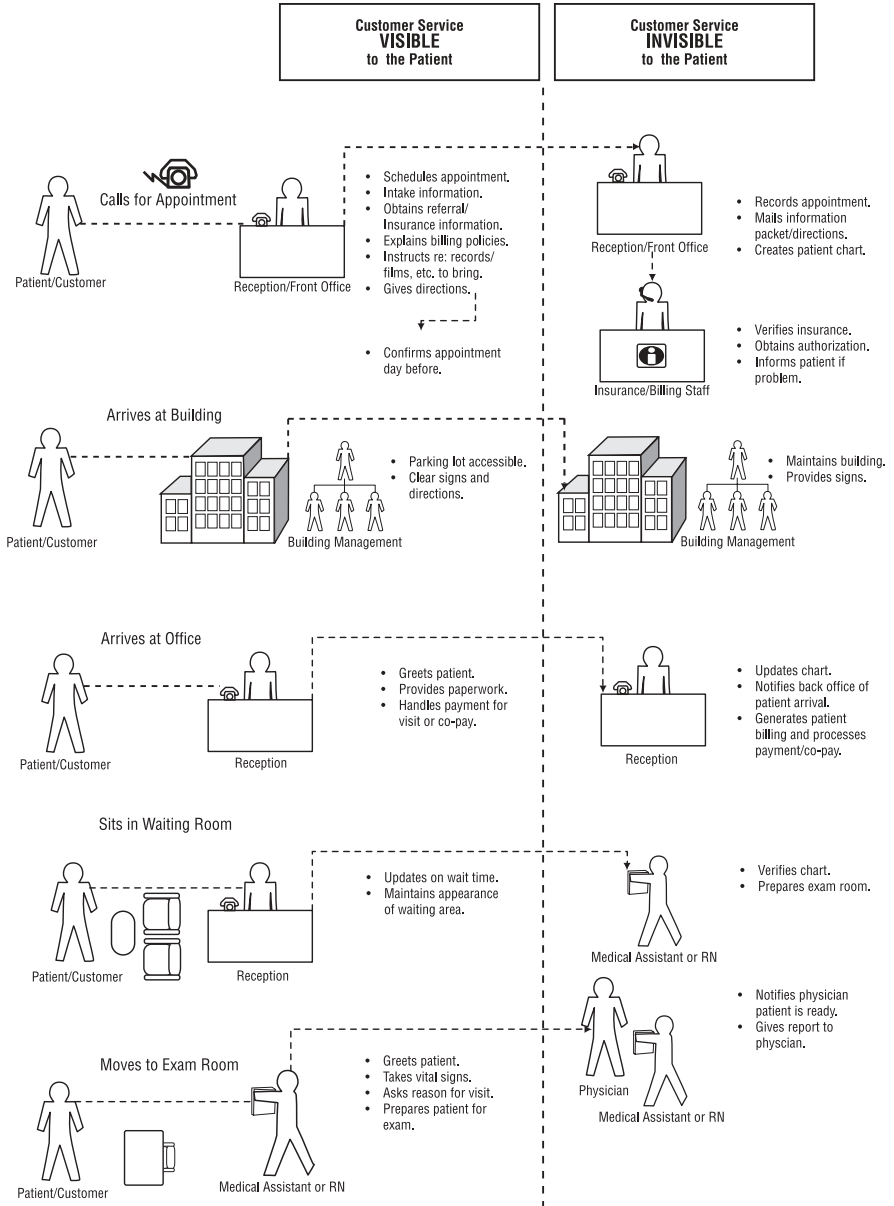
Customer Service
VISIBLE
to the Patient

Customer Service
INVISIBLE
to the Patient

Calls for Appointment

Patient/Customer

Reception/Front Office

• Schedules appointment.
• Intake information.
• Obtains referral/ Insurance information.
• Explains billing policies.
• Instructs re: records/ films, etc. to bring.
• Gives directions.

• Confirms appointment day before.

Reception/Front Office

• Records appointment.
• Mails information packet/directions.
• Creates patient chart.

Insurance/Billing Staff

• Verifies insurance.
• Obtains authorization.
• Informs patient if problem.

Arrives at Building

Patient/Customer

Building Management

• Parking lot accessible.
• Clear signs and directions.

Building Management

• Maintains building.
• Provides signs.

Arrives at Office

Patient/Customer

Reception

• Greets patient.
• Provides paperwork.
• Handles payment for visit or co-pay.

Reception

• Updates chart.
• Notifies back office of patient arrival.
• Generates patient billing and processes payment/co-pay.

Sits in Waiting Room

Patient/Customer

Reception

• Updates on wait time.
• Maintains appearance of waiting area.

Medical Assistant or RN

• Verifies chart.
• Prepares exam room.

• Notifies physician patient is ready.
• Gives report to physcian.

Physician

Medical Assistant or RN

Moves to Exam Room

Patient/Customer

Medical Assistant or RN

• Greets patient.
• Takes vital signs.
• Asks reason for visit.
• Prepares patient for exam.